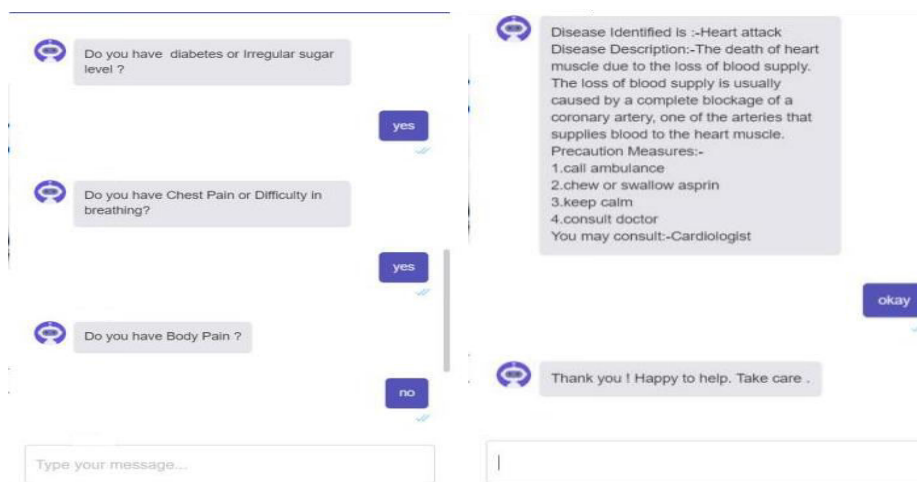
Do you have diabetes or Irregular sugar level ?

yes

Do you have Chest Pain or Difficulty in breathing?

yes

Do you have Body Pain ?

no

Type your message...

Disease Identified is :-Heart attack
Disease Description:-The death of heart muscle due to the loss of blood supply. The loss of blood supply is usually caused by a complete blockage of a coronary artery, one of the arteries that supplies blood to the heart muscle.
Precaution Measures:-
1.call ambulance
2.chew or swallow asprin
3.keep calm
4.consult doctor
You may consult:-Cardiologist

okay

Thank you ! Happy to help. Take care .